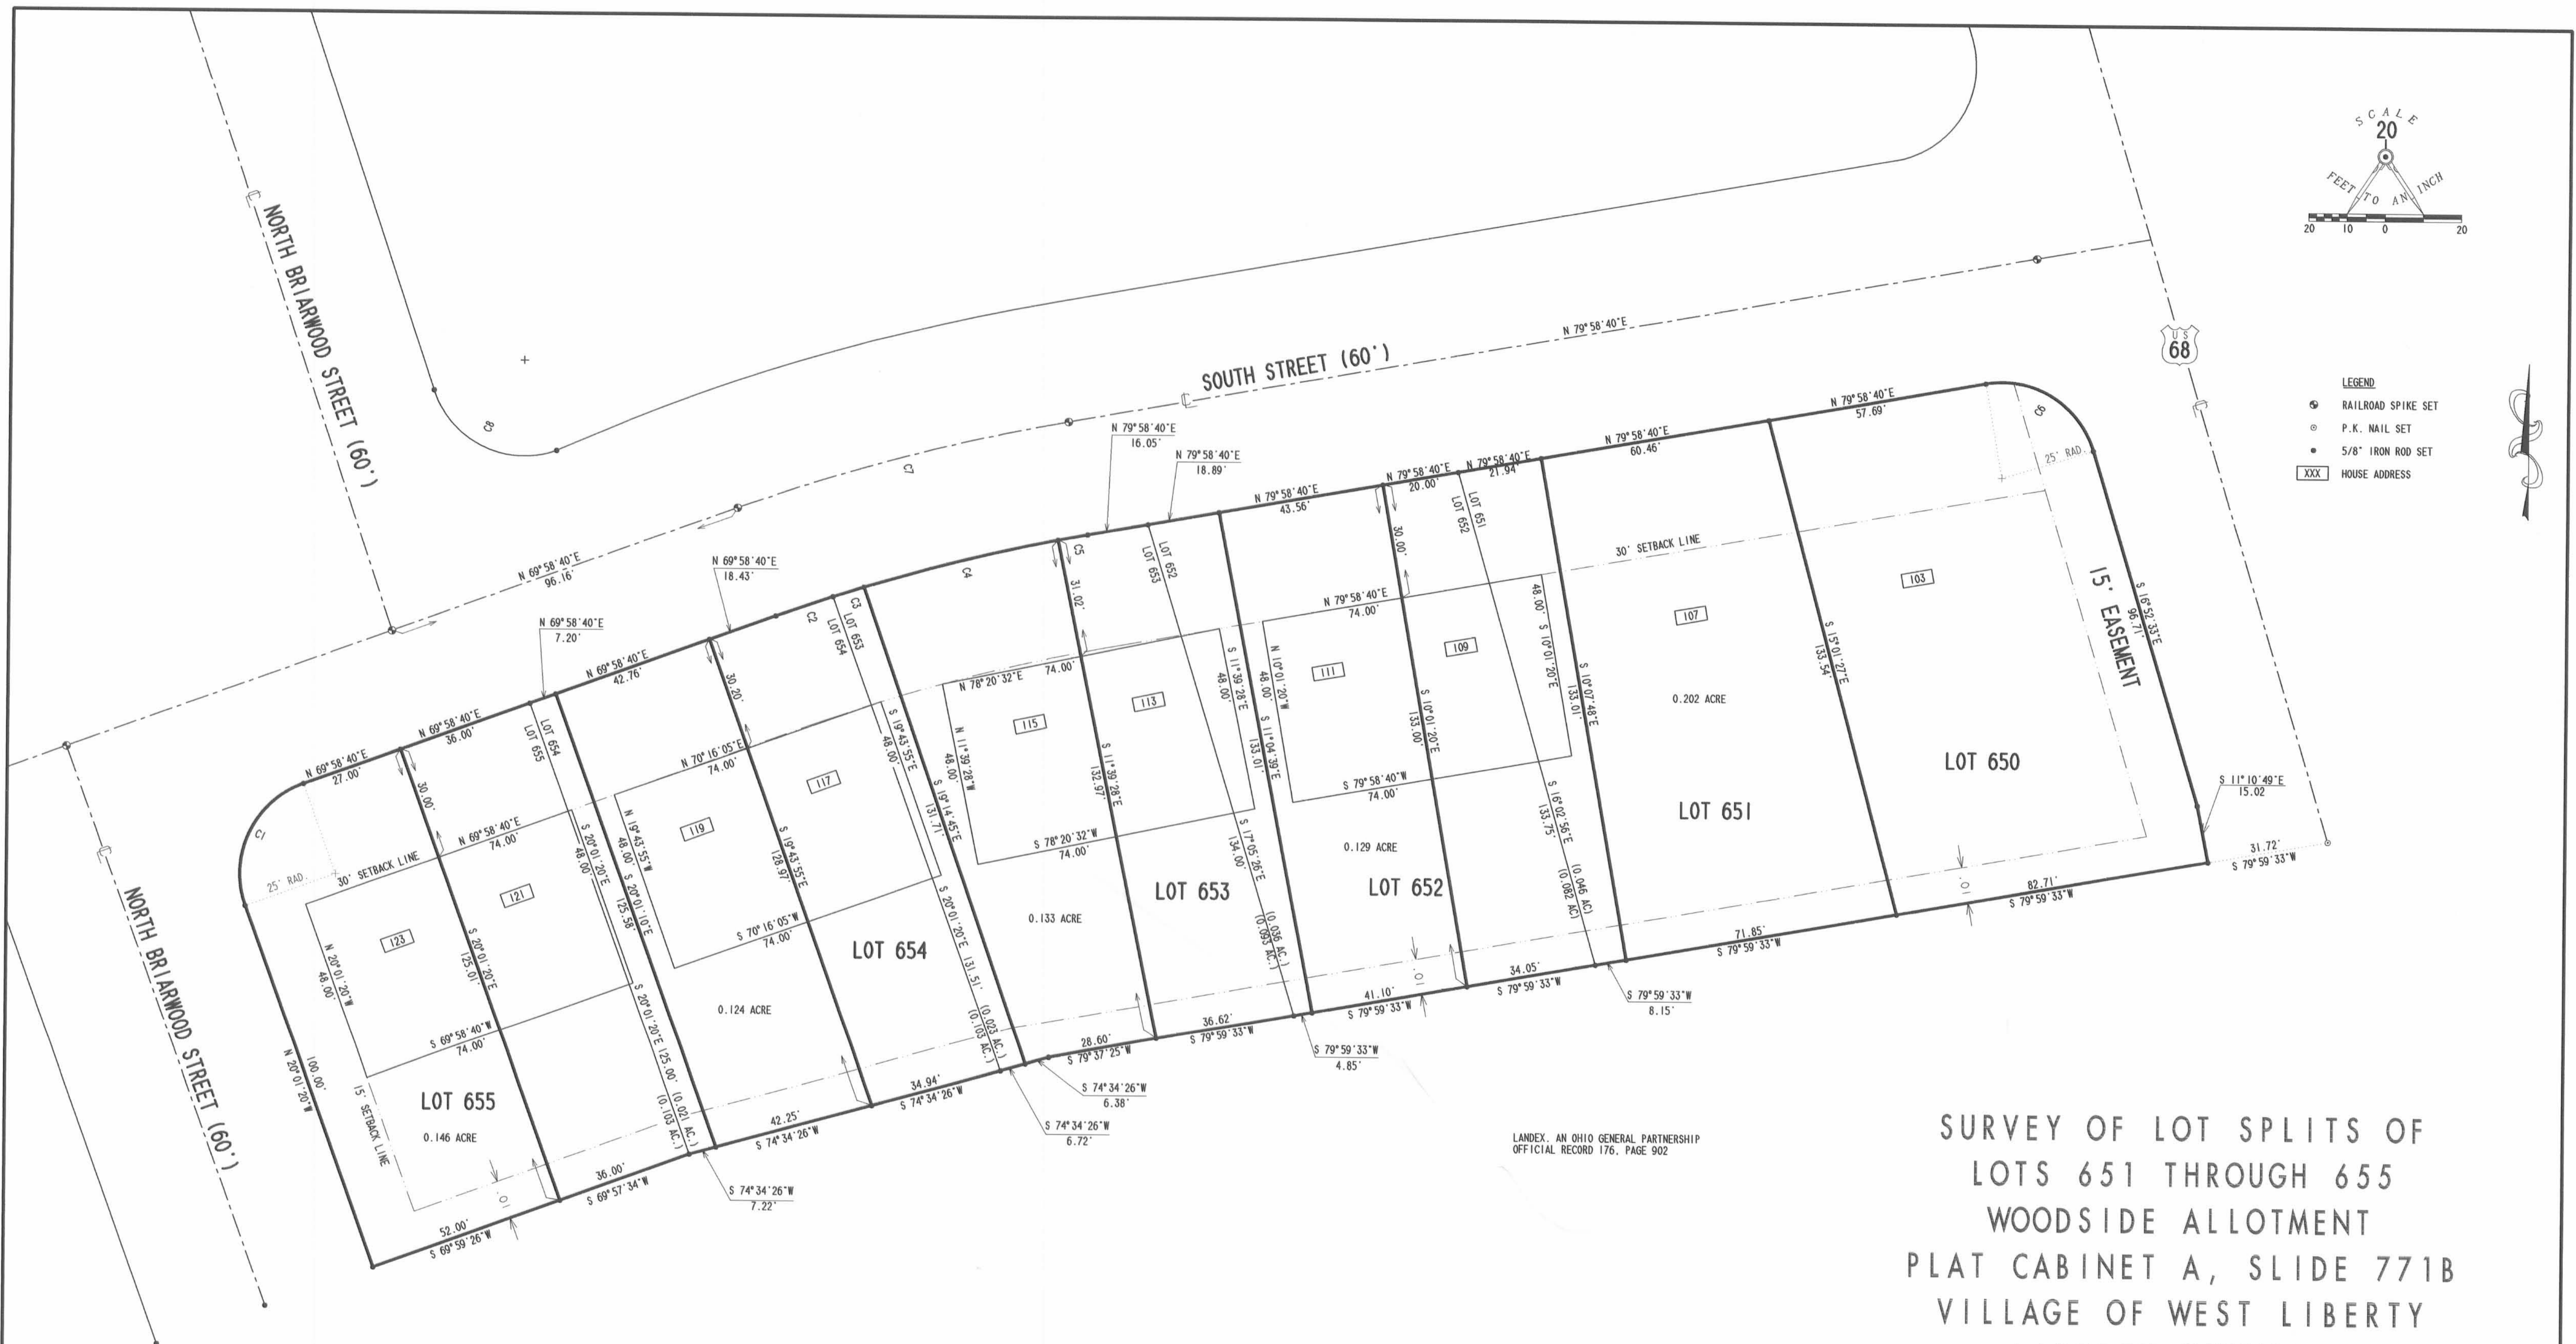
SCALE
20
FEET TO AN INCH
20 10 0 20

US
68

LEGEND
RAILROAD SPIKE SET
P.K. NAIL SET
5/8" IRON ROD SET
XXX HOUSE ADDRESS

NORTH BRIARWOOD STREET (60')

SOUTH STREET (60')

N 79°58'40"E

C8
C7
C6
C5
C4
C3
C2
C1

N 79°58'40"E
16.05'
N 79°58'40"E
18.89'
N 79°58'40"E
43.56'
N 79°58'40"E
20.00'
N 79°58'40"E
21.94'
N 79°58'40"E
60.46'
N 79°58'40"E
57.69'

25' RAD.

N 69°58'40"E
96.16'
N 69°58'40"E
18.43'
N 69°58'40"E
7.20'
N 69°58'40"E
42.76'
N 69°58'40"E
36.00'
N 69°58'40"E
27.00'

LOT 653
LOT 652
LOT 652
LOT 651
LOT 654
LOT 653
LOT 655
LOT 654

31.02'
30.00'
30.20'
30.00'

30' SETBACK LINE

15' EASEMENT

S 16°52'33"E
96.71'

103
107
109
111
113
115
117
119
121
123

N 79°58'40"E
74.00'
N 78°20'32"E
74.00'
N 70°16'05"E
74.00'
N 69°58'40"E
74.00'

S 10°01'20"E
48.00'
S 10°07'48"E
133.01'
S 15°01'27"E
133.54'
N 10°01'20"W
48.00'
S 11°04'39"E
133.01'
S 10°01'20"E
133.00'
S 11°39'28"E
48.00'
S 11°39'28"E
132.97'
N 11°39'28"W
48.00'
S 19°14'45"E
131.71'
S 19°43'55"E
48.00'
S 19°43'55"E
128.97'
N 19°43'55"W
48.00'
S 20°01'10"E
125.58'
S 20°01'20"E
48.00'
S 20°01'20"E
125.01'
N 20°01'20"W
48.00'
N 20°01'20"W
100.00'

0.202 ACRE
LOT 650
LOT 651
S 11°10'49"E
15.02
31.72'
S 79°59'33"W

S 79°58'40"W
74.00'
0.129 ACRE
LOT 652
S 16°02'56"E
133.75'
(0.046 AC.)
(0.082 AC.)

S 78°20'32"W
74.00'
LOT 653
S 17°05'26"E
134.00'
(0.036 AC.)
(0.093 AC.)

0.133 ACRE
S 20°01'20"E 131.51'
(0.023 AC.)
(0.103 AC.)

S 70°16'05"W
74.00'
LOT 654
0.124 ACRE
S 20°01'20"E 125.00'
(0.021 AC.)
(0.103 AC.)

30' SETBACK LINE
25' RAD.
S 69°58'40"W
74.00'
LOT 655
0.146 ACRE
15' SETBACK LINE

10'
10'
10'
10'

82.71'
S 79°59'33"W
71.85'
S 79°59'33"W
S 79°59'33"W
8.15'
34.05'
S 79°59'33"W
41.10'
S 79°59'33"W
S 79°59'33"W
4.85'
36.62'
S 79°59'33"W
28.60'
S 79°37'25"W
S 74°34'26"W
6.38'
S 74°34'26"W
6.72'
34.94'
S 74°34'26"W
42.25'
S 74°34'26"W
S 74°34'26"W
7.22'
36.00'
S 69°57'34"W
52.00'
S 69°59'26"W

LANDEX, AN OHIO GENERAL PARTNERSHIP
OFFICIAL RECORD 176, PAGE 902

SURVEY OF LOT SPLITS OF
LOTS 651 THROUGH 655
WOODSIDE ALLOTMENT
PLAT CABINET A, SLIDE 771B
VILLAGE OF WEST LIBERTY